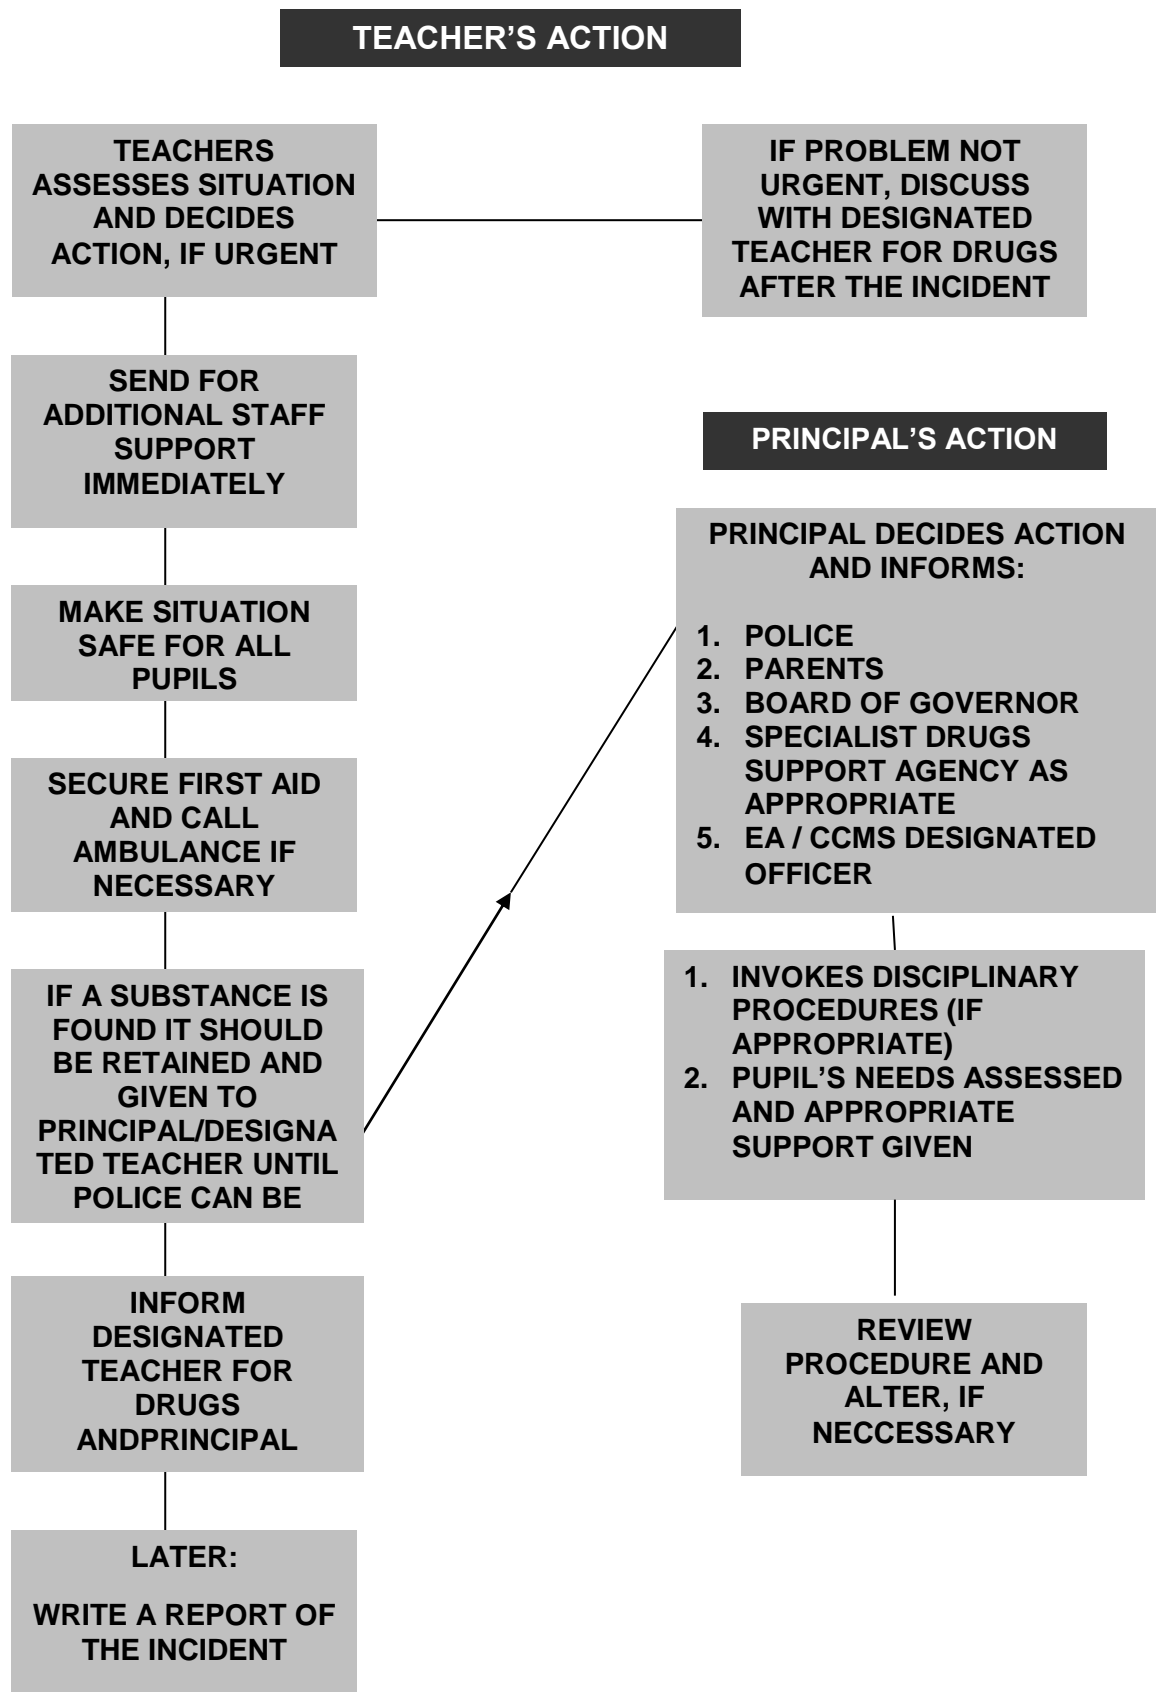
TEACHER'S ACTION

TEACHERS ASSESSES SITUATION AND DECIDES ACTION, IF URGENT

IF PROBLEM NOT URGENT, DISCUSS WITH DESIGNATED TEACHER FOR DRUGS AFTER THE INCIDENT

SEND FOR ADDITIONAL STAFF SUPPORT IMMEDIATELY

MAKE SITUATION SAFE FOR ALL PUPILS

SECURE FIRST AID AND CALL AMBULANCE IF NECESSARY

IF A SUBSTANCE IS FOUND IT SHOULD BE RETAINED AND GIVEN TO PRINCIPAL/DESIGNATED TEACHER UNTIL POLICE CAN BE

INFORM DESIGNATED TEACHER FOR DRUGS ANDPRINCIPAL

LATER:

WRITE A REPORT OF THE INCIDENT

PRINCIPAL'S ACTION

PRINCIPAL DECIDES ACTION AND INFORMS:

1. POLICE
2. PARENTS
3. BOARD OF GOVERNOR
4. SPECIALIST DRUGS SUPPORT AGENCY AS APPROPRIATE
5. EA / CCMS DESIGNATED OFFICER

1. INVOKES DISCIPLINARY PROCEDURES (IF APPROPRIATE)
2. PUPIL'S NEEDS ASSESSED AND APPROPRIATE SUPPORT GIVEN

REVIEW PROCEDURE AND ALTER, IF NECCESSARY